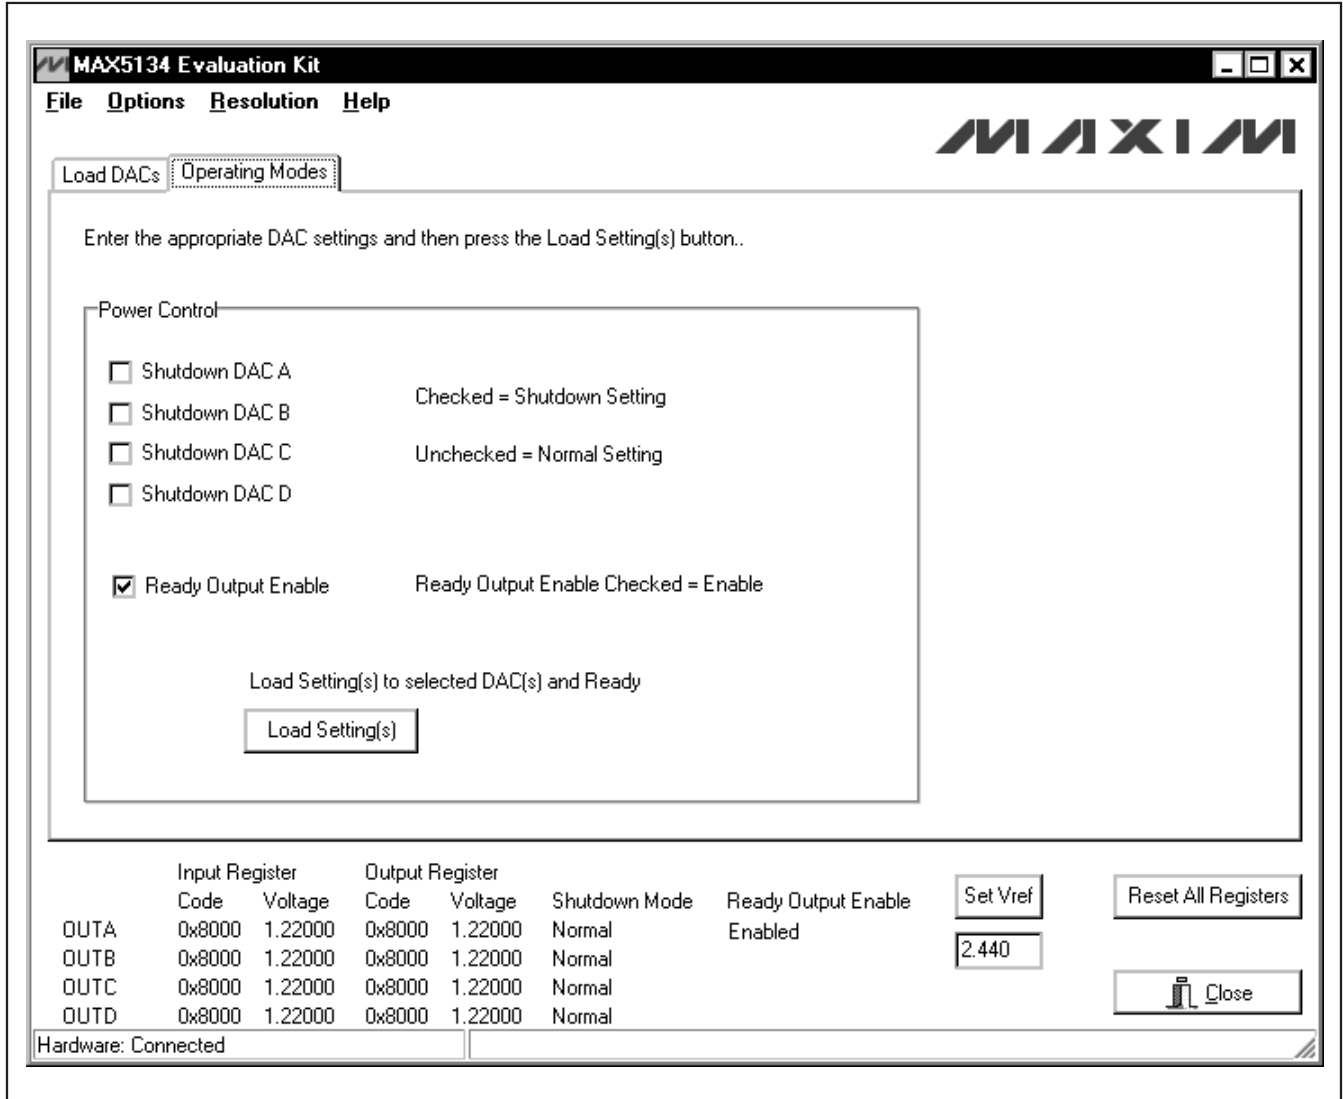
MAX5134 Evaluation Kit

File Options Resolution Help

MAXIM

Load DACs | Operating Modes

Enter the appropriate DAC settings and then press the Load Setting(s) button..

Power Control

Shutdown DAC A

Shutdown DAC B

Shutdown DAC C

Shutdown DAC D

Checked = Shutdown Setting

Unchecked = Normal Setting

Ready Output Enable

Ready Output Enable Checked = Enable

Load Setting(s) to selected DAC(s) and Ready

Load Setting(s)

| | Input Register Code | Input Register Voltage | Output Register Code | Output Register Voltage | Shutdown Mode | Ready Output Enable |
|---|---|---|---|---|---|---|
| OUTA | 0x8000 | 1.22000 | 0x8000 | 1.22000 | Normal | Enabled |
| OUTB | 0x8000 | 1.22000 | 0x8000 | 1.22000 | Normal | |
| OUTC | 0x8000 | 1.22000 | 0x8000 | 1.22000 | Normal | |
| OUTD | 0x8000 | 1.22000 | 0x8000 | 1.22000 | Normal | |

Set Vref

2.440

Reset All Registers

Close

Hardware: Connected